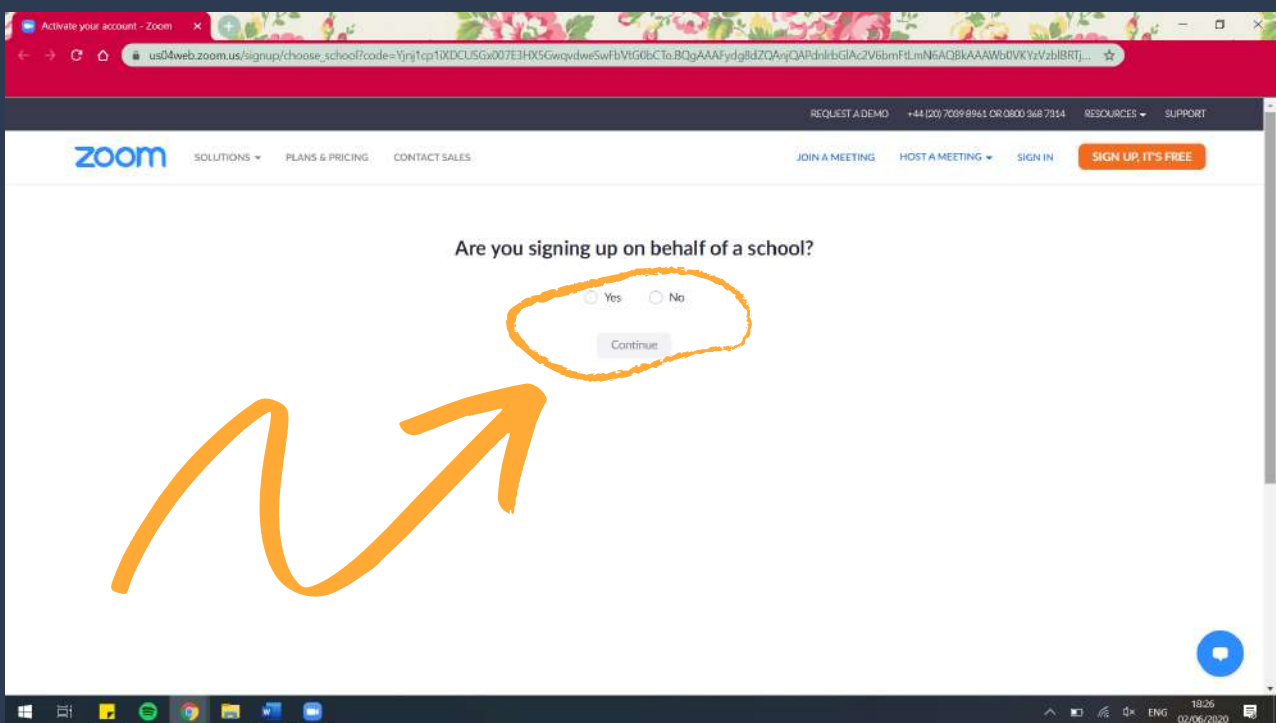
Activate your account - Zoom ×

us04web.zoom.us/signup/choose_school?code=Yjnj1cp1iXDCUSGx007E3HX5GwqvdweSwFbVtG0bCTo.BQgAAAFydg8dZQAnjQAPdnlrbGlAc2V6bmFtLmN6AQBkAAAWb0VKYzVzblBRTj...

REQUEST A DEMO +44 (20) 7039 8961 OR 0800 368 7314 RESOURCES SUPPORT

zoom SOLUTIONS PLANS & PRICING CONTACT SALES JOIN A MEETING HOST A MEETING SIGN IN SIGN UP, IT'S FREE

Are you signing up on behalf of a school?

Yes No

Continue

ENG 18:26 02/06/2020